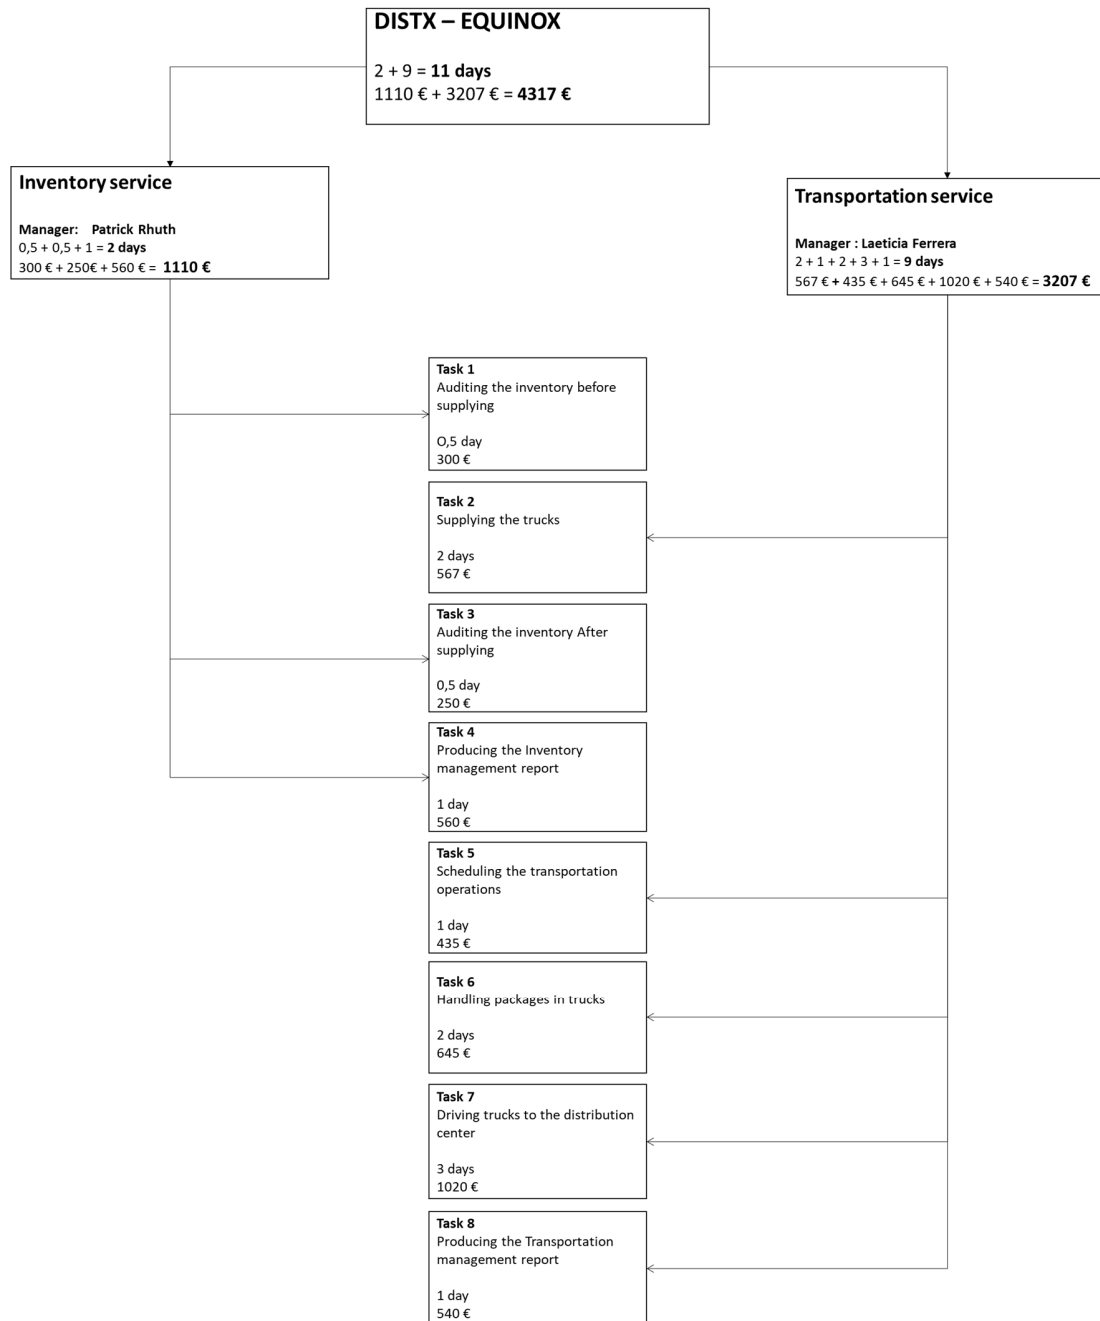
DISTX – EQUINOX

2 + 9 = 11 days
1110 € + 3207 € = 4317 €

Inventory service

Manager: Patrick Rhuth
0,5 + 0,5 + 1 = 2 days
300 € + 250€ + 560 € = 1110 €

Transportation service

Manager : Laeticia Ferrera
2 + 1 + 2 + 3 + 1 = 9 days
567 € + 435 € + 645 € + 1020 € + 540 € = 3207 €

Task 1
Auditing the inventory before supplying

O,5 day
300 €

Task 2
Supplying the trucks

2 days
567 €

Task 3
Auditing the inventory After supplying

0,5 day
250 €

Task 4
Producing the Inventory management report

1 day
560 €

Task 5
Scheduling the transportation operations

1 day
435 €

Task 6
Handling packages in trucks

2 days
645 €

Task 7
Driving trucks to the distribution center

3 days
1020 €

Task 8
Producing the Transportation management report

1 day
540 €